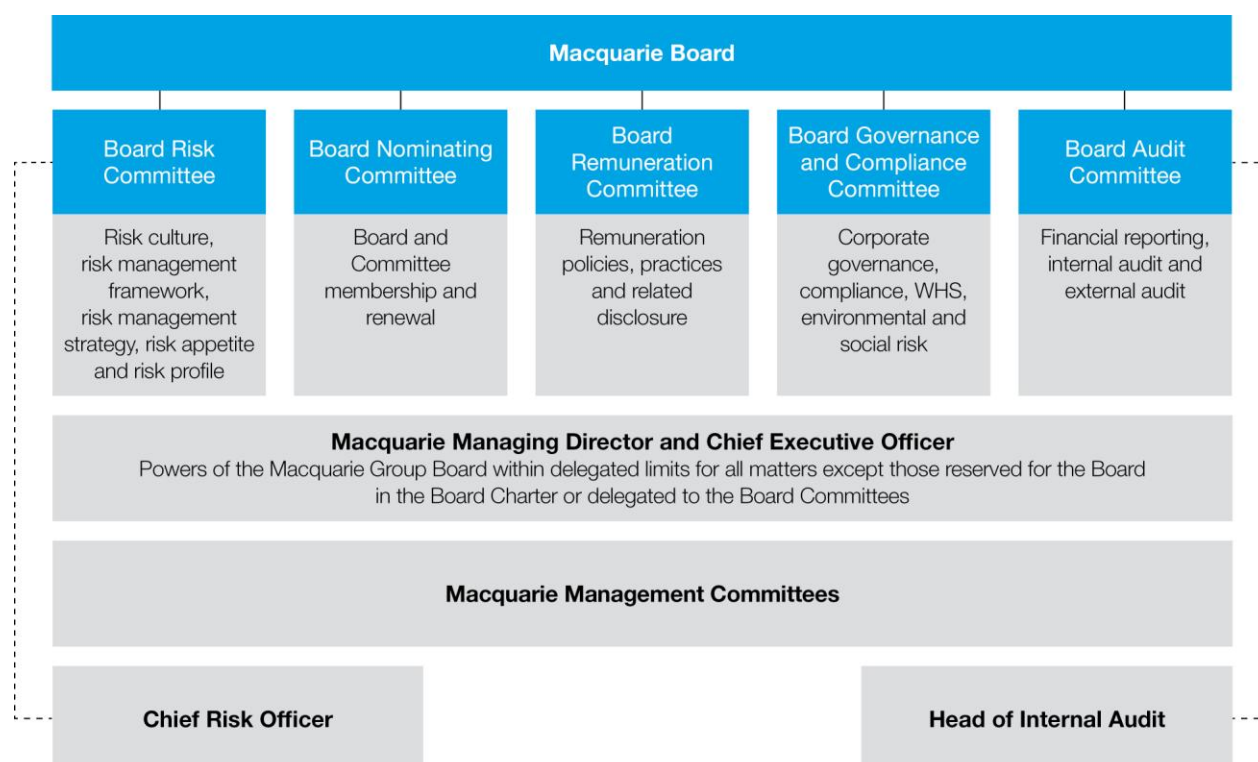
Macquarie Board

Board Risk Committee

Risk culture, risk management framework, risk management strategy, risk appetite and risk profile

Board Nominating Committee

Board and Committee membership and renewal

Board Remuneration Committee

Remuneration policies, practices and related disclosure

Board Governance and Compliance Committee

Corporate governance, compliance, WHS, environmental and social risk

Board Audit Committee

Financial reporting, internal audit and external audit

**Macquarie Managing Director and Chief Executive Officer**
Powers of the Macquarie Group Board within delegated limits for all matters except those reserved for the Board in the Board Charter or delegated to the Board Committees

**Macquarie Management Committees**

**Chief Risk Officer**

**Head of Internal Audit**